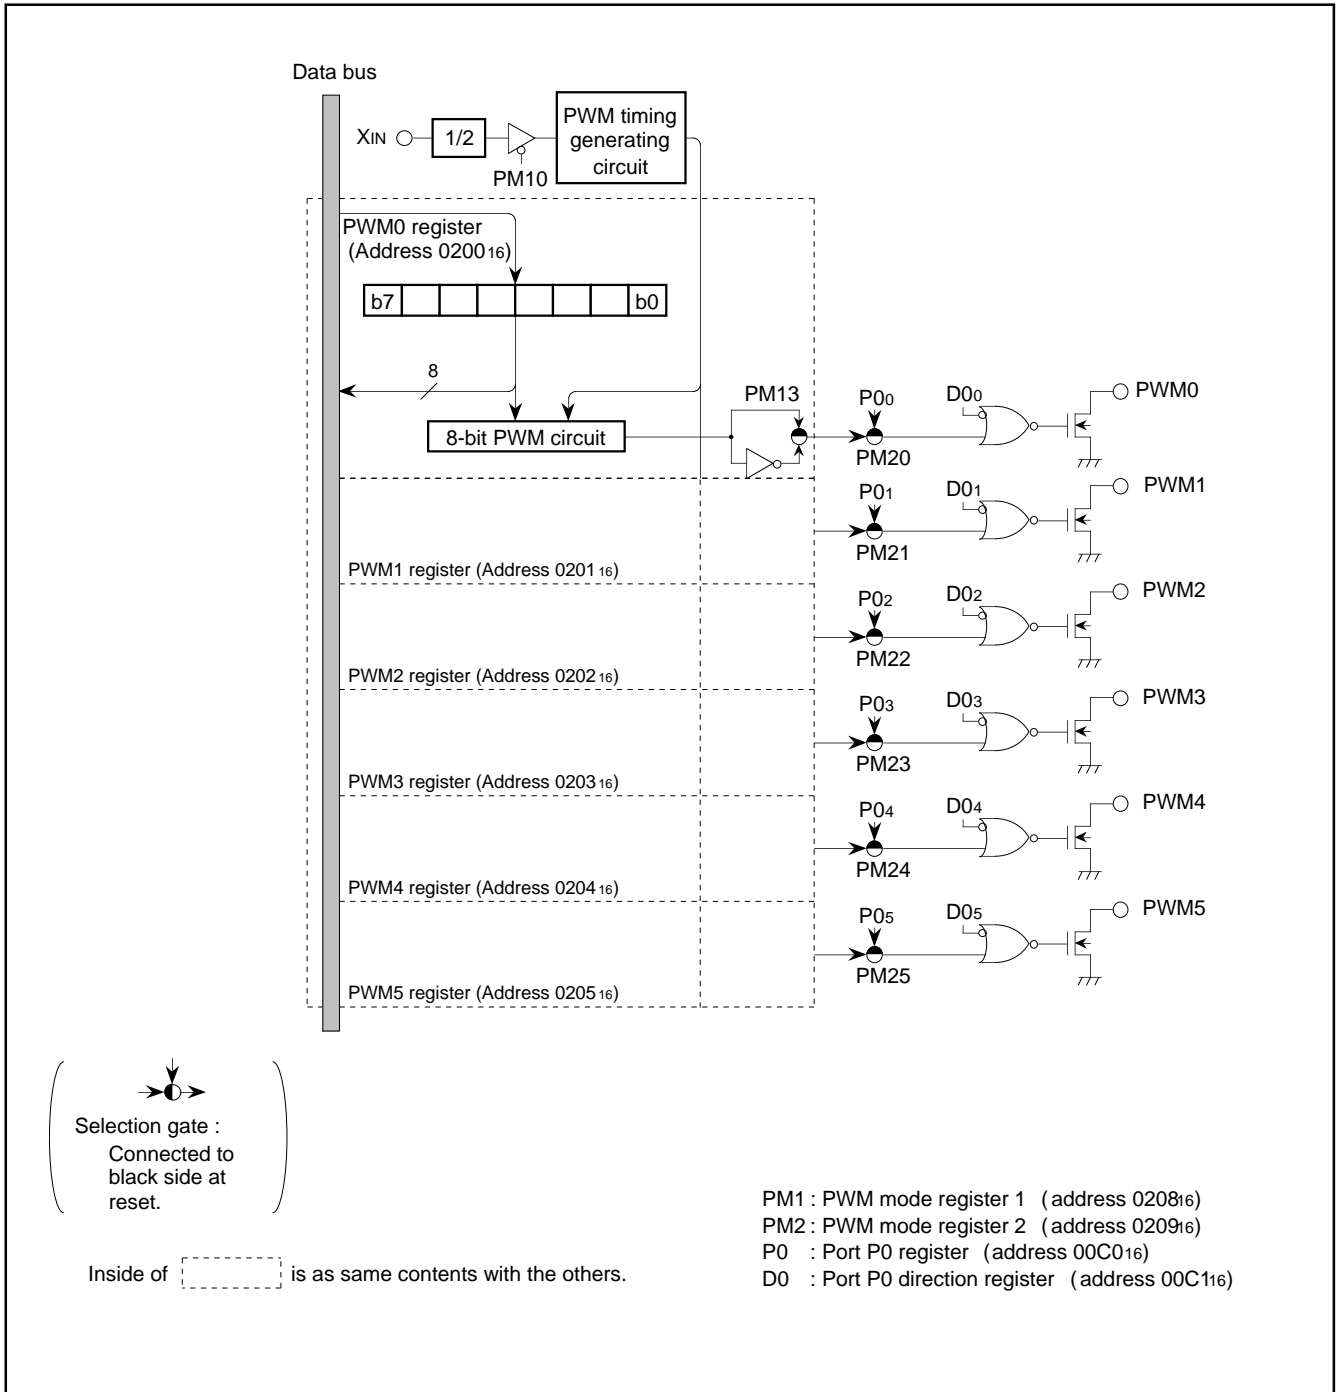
Data bus

$X_{IN}$

1/2

PM10

PWM timing generating circuit

PWM0 register (Address $0200_{16}$)

b7

b0

8

8-bit PWM circuit

PM13

$P0_0$

PM20

$D0_0$

PWM0

$P0_1$

PM21

$D0_1$

PWM1

PWM1 register (Address $0201_{16}$)

$P0_2$

PM22

$D0_2$

PWM2

PWM2 register (Address $0202_{16}$)

$P0_3$

PM23

$D0_3$

PWM3

PWM3 register (Address $0203_{16}$)

$P0_4$

PM24

$D0_4$

PWM4

PWM4 register (Address $0204_{16}$)

$P0_5$

PM25

$D0_5$

PWM5

PWM5 register (Address $0205_{16}$)

Selection gate : Connected to black side at reset.

Inside of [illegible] is as same contents with the others.

PM1 : PWM mode register 1 (address $0208_{16}$)
PM2 : PWM mode register 2 (address $0209_{16}$)
P0 : Port P0 register (address $00C0_{16}$)
D0 : Port P0 direction register (address $00C1_{16}$)